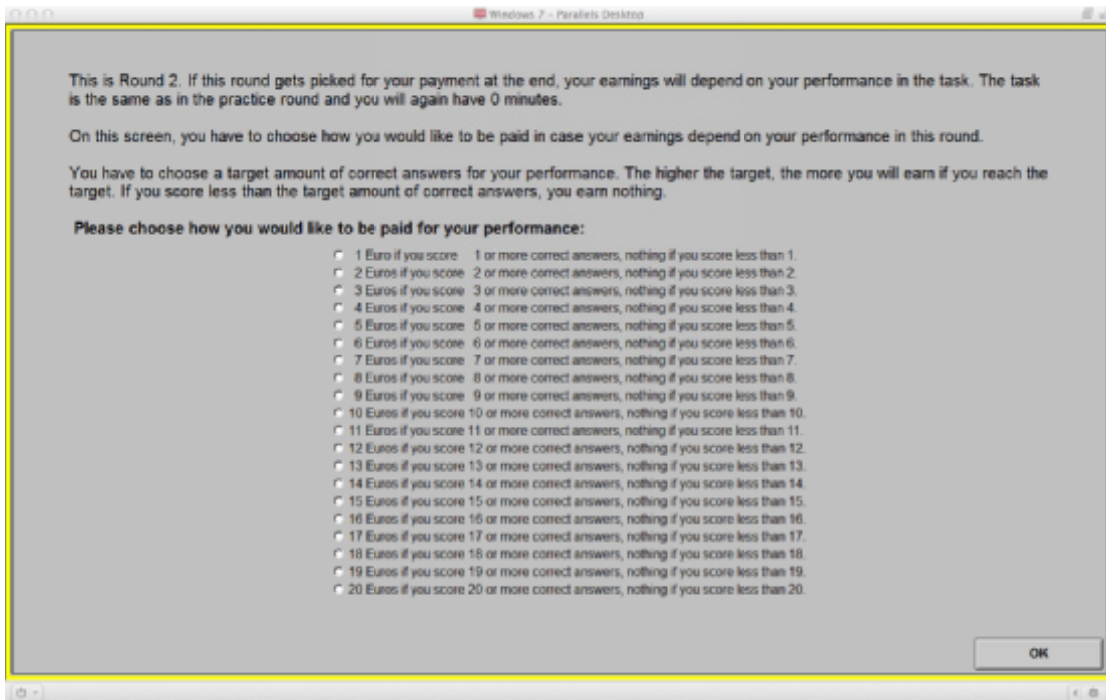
Windows 7 - Parallels Desktop

This is Round 2. If this round gets picked for your payment at the end, your earnings will depend on your performance in the task. The task is the same as in the practice round and you will again have 0 minutes.

On this screen, you have to choose how you would like to be paid in case your earnings depend on your performance in this round.

You have to choose a target amount of correct answers for your performance. The higher the target, the more you will earn if you reach the target. If you score less than the target amount of correct answers, you earn nothing.

Please choose how you would like to be paid for your performance:

1 Euro if you score 1 or more correct answers, nothing if you score less than 1.
2 Euros if you score 2 or more correct answers, nothing if you score less than 2.
3 Euros if you score 3 or more correct answers, nothing if you score less than 3.
4 Euros if you score 4 or more correct answers, nothing if you score less than 4.
5 Euros if you score 5 or more correct answers, nothing if you score less than 5.
6 Euros if you score 6 or more correct answers, nothing if you score less than 6.
7 Euros if you score 7 or more correct answers, nothing if you score less than 7.
8 Euros if you score 8 or more correct answers, nothing if you score less than 8.
9 Euros if you score 9 or more correct answers, nothing if you score less than 9.
10 Euros if you score 10 or more correct answers, nothing if you score less than 10.
11 Euros if you score 11 or more correct answers, nothing if you score less than 11.
12 Euros if you score 12 or more correct answers, nothing if you score less than 12.
13 Euros if you score 13 or more correct answers, nothing if you score less than 13.
14 Euros if you score 14 or more correct answers, nothing if you score less than 14.
15 Euros if you score 15 or more correct answers, nothing if you score less than 15.
16 Euros if you score 16 or more correct answers, nothing if you score less than 16.
17 Euros if you score 17 or more correct answers, nothing if you score less than 17.
18 Euros if you score 18 or more correct answers, nothing if you score less than 18.
19 Euros if you score 19 or more correct answers, nothing if you score less than 19.
20 Euros if you score 20 or more correct answers, nothing if you score less than 20.

OK